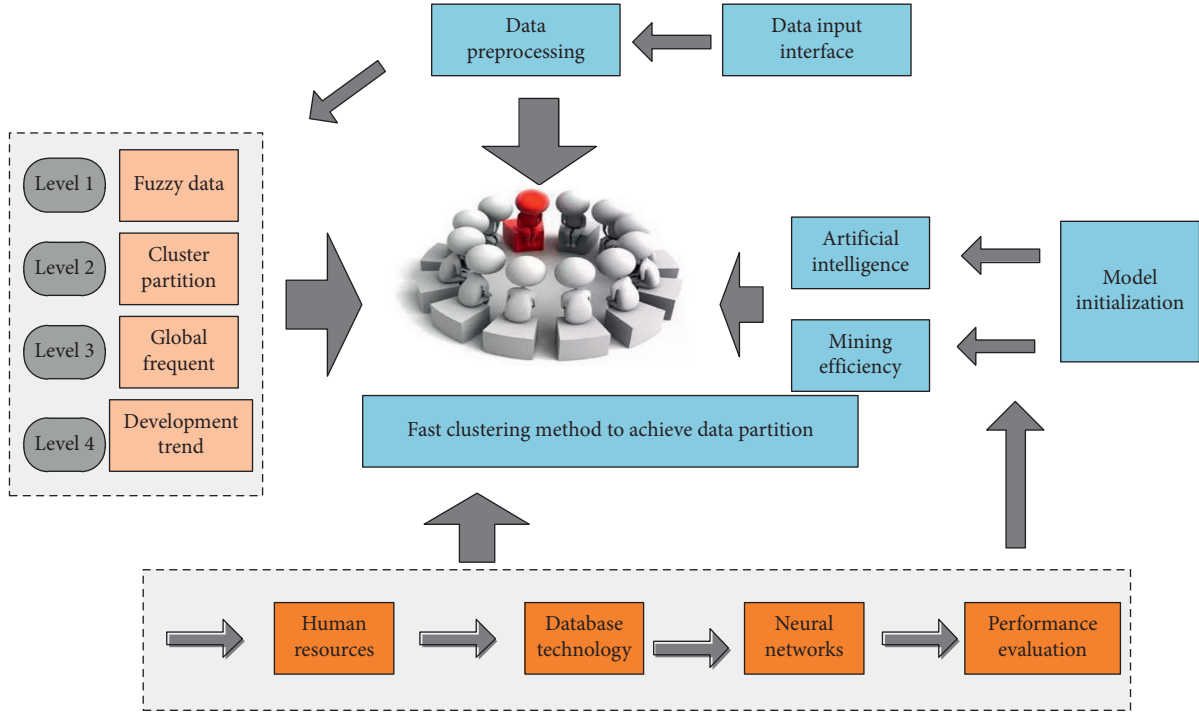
Data preprocessing

Data input interface

Level 1

Fuzzy data

Level 2

Cluster partition

Level 3

Global frequent

Level 4

Development trend

Artificial intelligence

Mining efficiency

Model initialization

Fast clustering method to achieve data partition

Human resources

Database technology

Neural networks

Performance evaluation